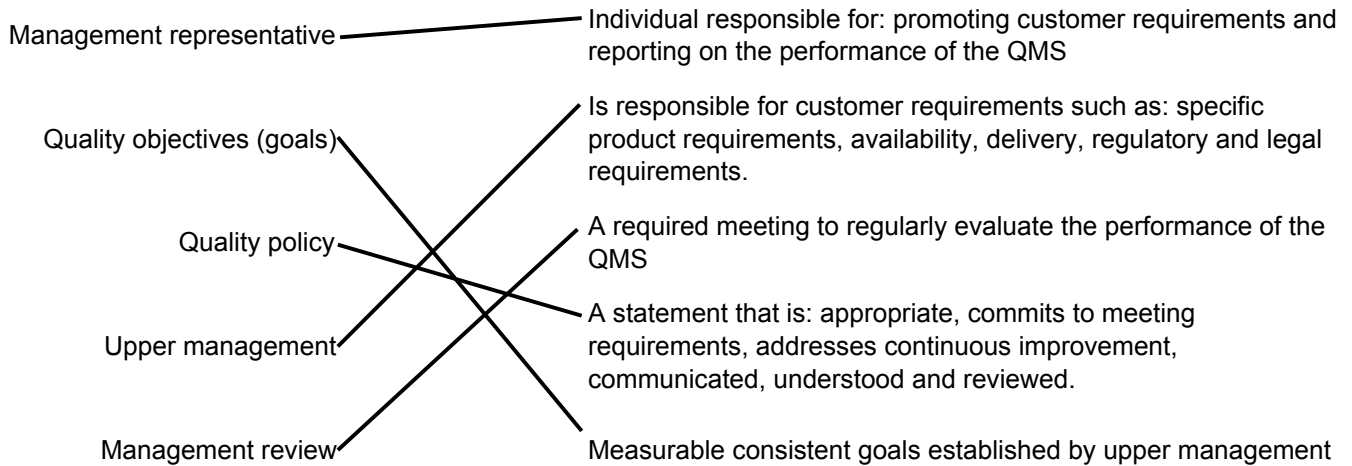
Management representative

Quality objectives (goals)

Quality policy

Upper management

Management review

Individual responsible for: promoting customer requirements and reporting on the performance of the QMS

Is responsible for customer requirements such as: specific product requirements, availability, delivery, regulatory and legal requirements.

A required meeting to regularly evaluate the performance of the QMS

A statement that is: appropriate, commits to meeting requirements, addresses continuous improvement, communicated, understood and reviewed.

Measurable consistent goals established by upper management